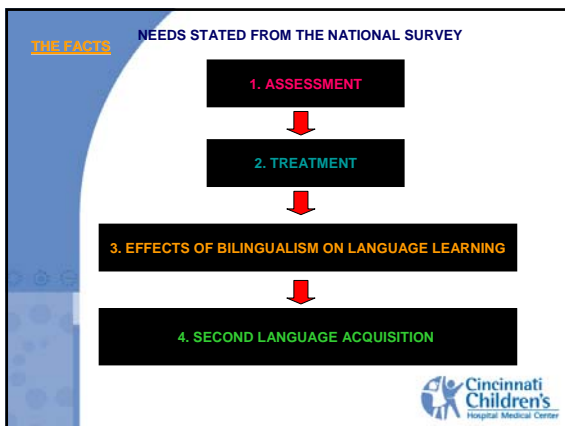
THE FACTS

NEEDS STATED FROM THE NATIONAL SURVEY

1. ASSESSMENT

2. TREATMENT

3. EFFECTS OF BILINGUALISM ON LANGUAGE LEARNING

4. SECOND LANGUAGE ACQUISITION

Cincinnati Children's Hospital Medical Center